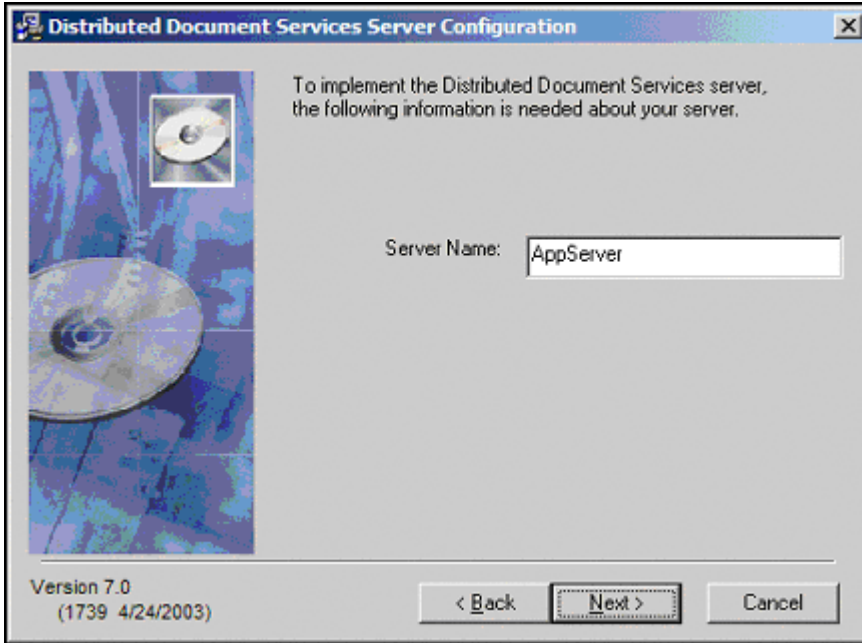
Distributed Document Services Server Configuration

To implement the Distributed Document Services server, the following information is needed about your server.

Server Name: AppServer

Version 7.0
(1739 4/24/2003)

< Back

Next >

Cancel